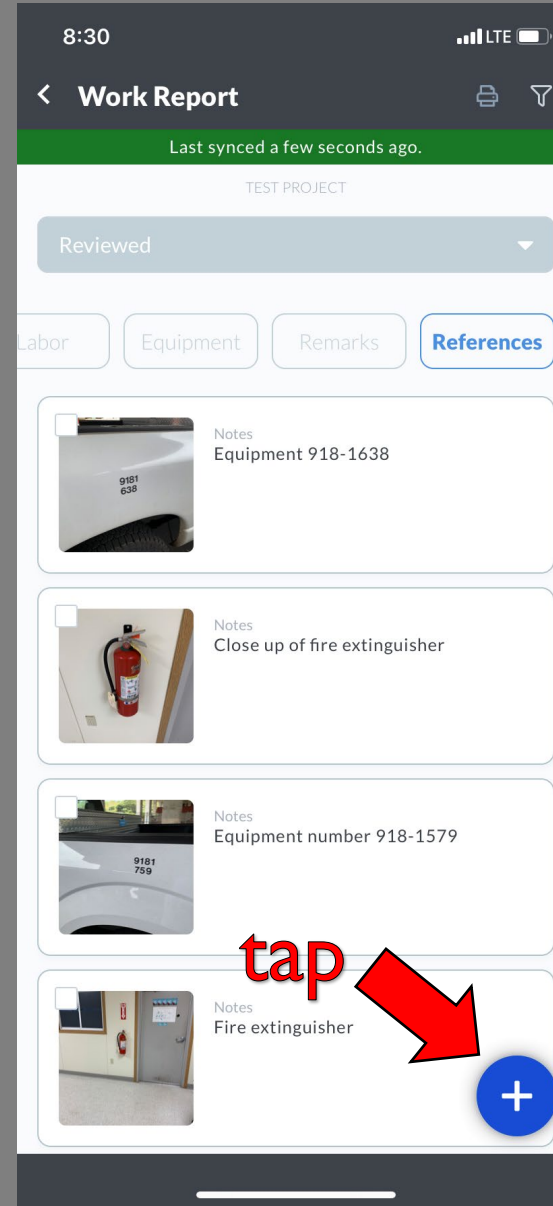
8:30
LTE

Work Report

Last synced a few seconds ago.

TEST PROJECT

Reviewed

Labor
Equipment
Remarks
References

9181
638
Notes
Equipment 918-1638

Notes
Close up of fire extinguisher

9181
759
Notes
Equipment number 918-1579

tap

Notes
Fire extinguisher

+